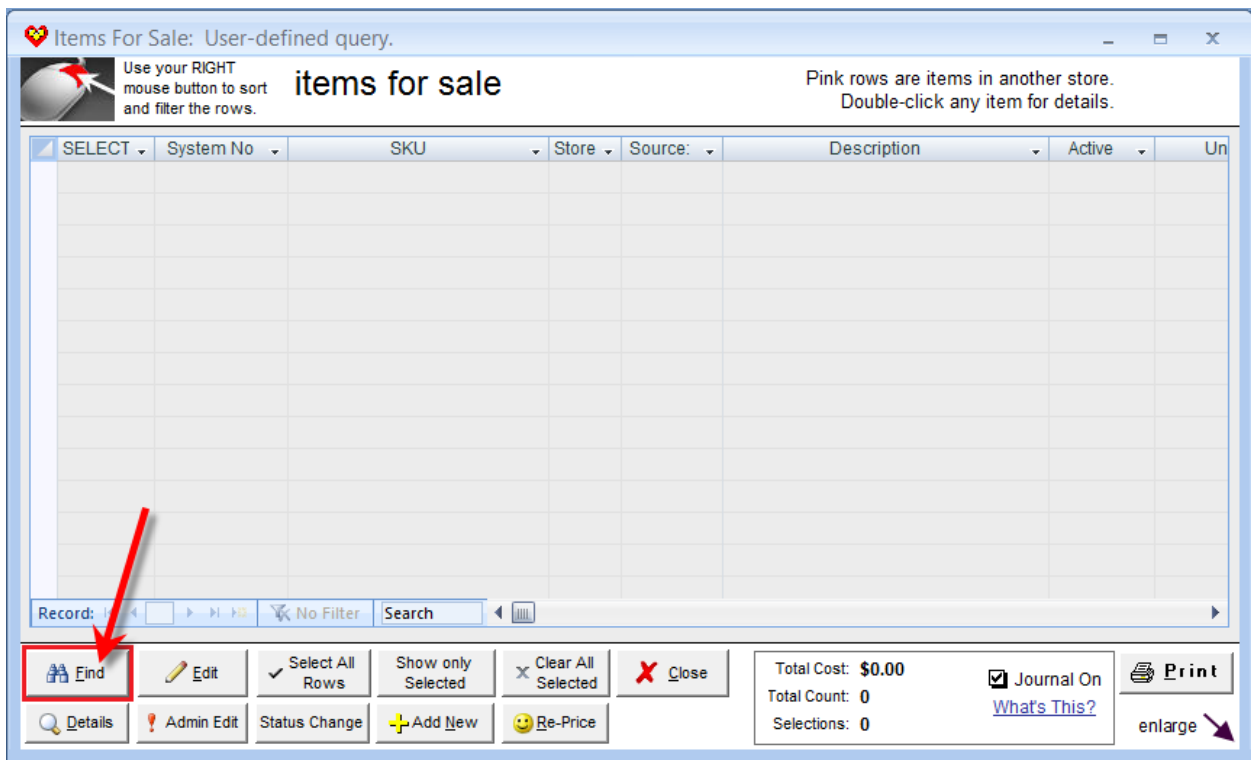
Items For Sale: User-defined query.

Use your RIGHT mouse button to sort and filter the rows.

items for sale

Pink rows are items in another store.
Double-click any item for details.

| SELECT | System No | SKU | Store | Source: | Description | Active | Un |
|---|---|---|---|---|---|---|---|

Record: No Filter Search

Find
Edit
Select All Rows
Show only Selected
Clear All Selected
Close
Details
Admin Edit
Status Change
Add New
Re-Price

Total Cost: $0.00
Total Count: 0
Selections: 0

Journal On
What's This?

Print
enlarge